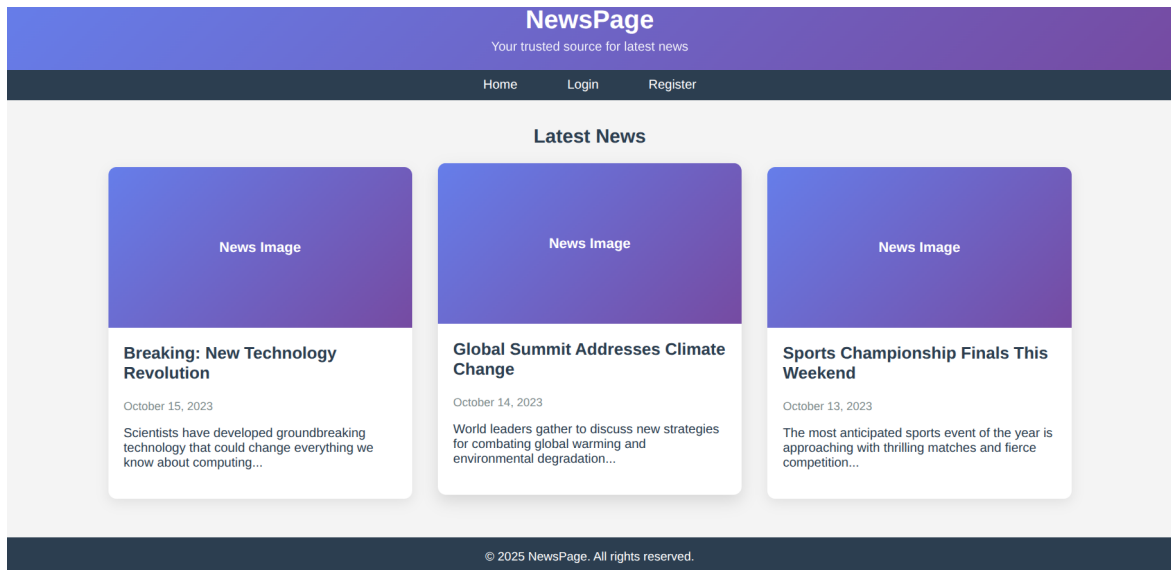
NewsPage
Your trusted source for latest news

Home Login Register

Latest News

News Image

Breaking: New Technology Revolution

October 15, 2023

Scientists have developed groundbreaking technology that could change everything we know about computing...

News Image

Global Summit Addresses Climate Change

October 14, 2023

World leaders gather to discuss new strategies for combating global warming and environmental degradation...

News Image

Sports Championship Finals This Weekend

October 13, 2023

The most anticipated sports event of the year is approaching with thrilling matches and fierce competition...

© 2025 NewsPage. All rights reserved.